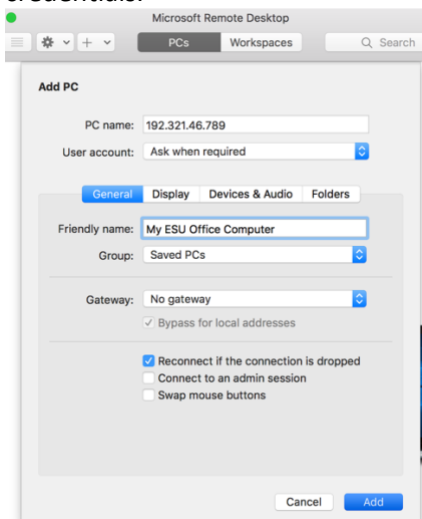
Microsoft Remote Desktop

PCs
Workspaces
Search

Add PC

PC name: 192.321.46.789
User account: Ask when required

General
Display
Devices & Audio
Folders

Friendly name: My ESU Office Computer
Group: Saved PCs

Gateway: No gateway
Bypass for local addresses

Reconnect if the connection is dropped
Connect to an admin session
Swap mouse buttons

Cancel
Add